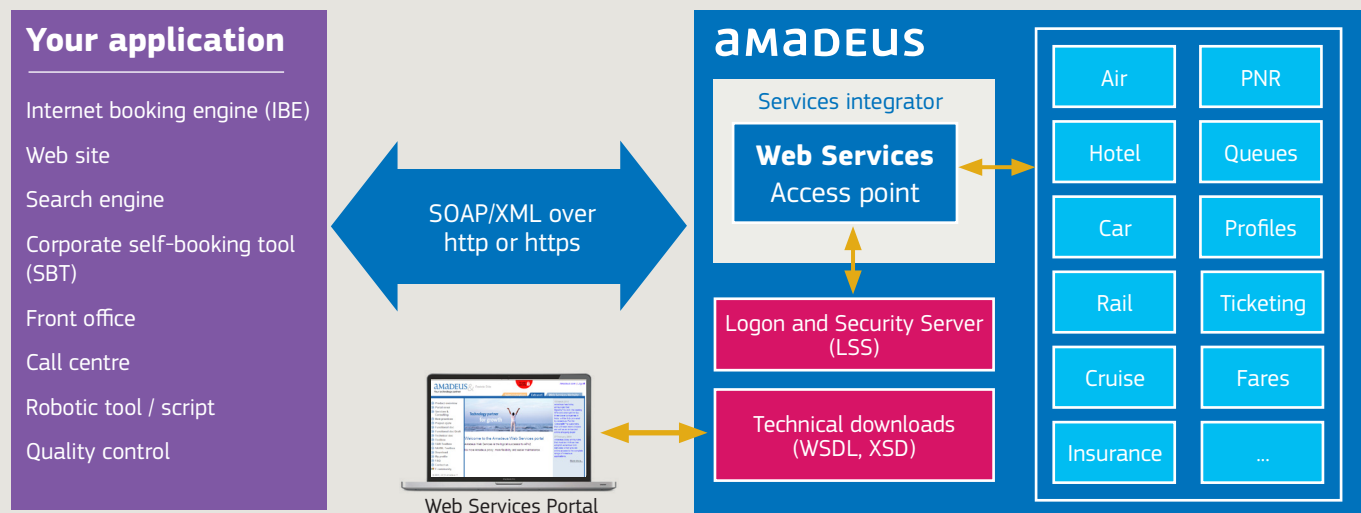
Your application

Internet booking engine (IBE)

Web site

Search engine

Corporate self-booking tool (SBT)

Front office

Call centre

Robotic tool / script

Quality control

SOAP/XML over http or https

amadeus

Services integrator

Web Services Access point

Logon and Security Server (LSS)

Technical downloads (WSDL, XSD)

Web Services Portal

| Air | PNR |
|---|---|
| Hotel | Queues |
| Car | Profiles |
| Rail | Ticketing |
| Cruise | Fares |
| Insurance | ... |